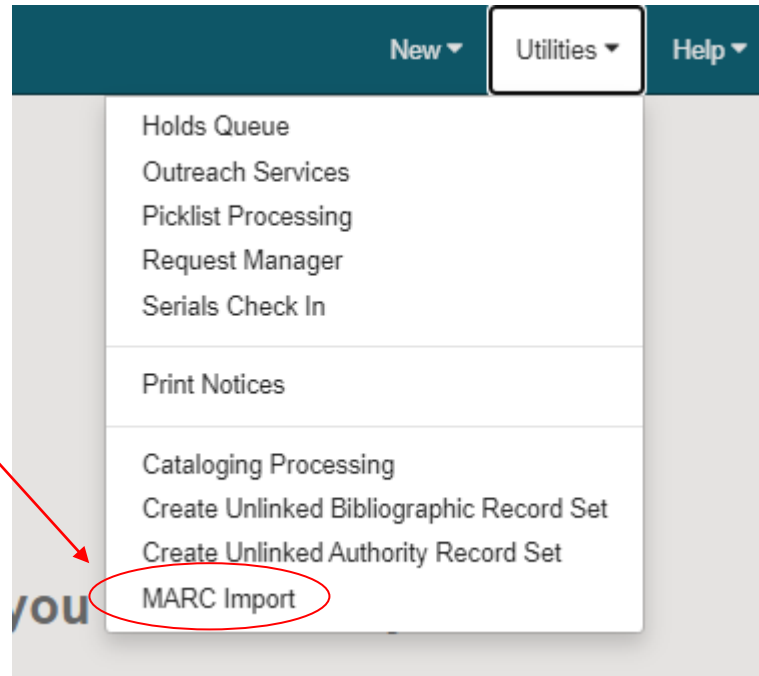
New ▾ Utilities ▾ Help ▾

Holds Queue
Outreach Services
Picklist Processing
Request Manager
Serials Check In

Print Notices

Cataloging Processing
Create Unlinked Bibliographic Record Set
Create Unlinked Authority Record Set
MARC Import

you